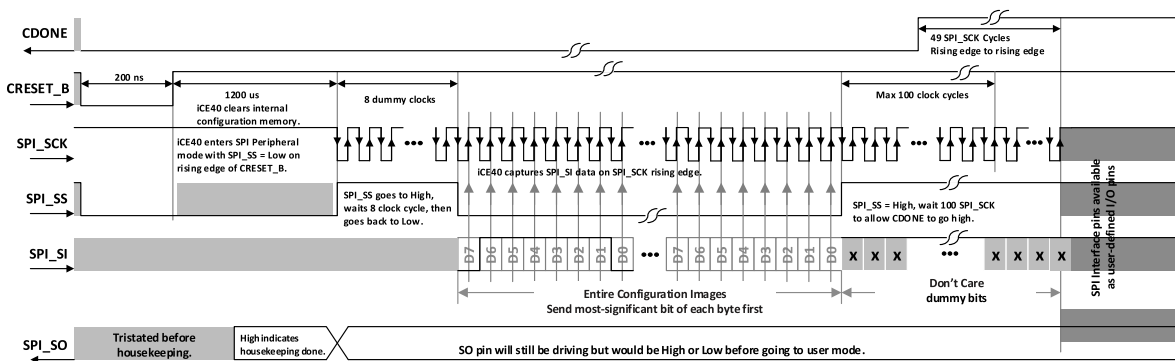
CDONE

49 SPI_SCK Cycles
Rising edge to rising edge

CRESET_B

200 ns

1200 us
iCE40 clears internal configuration memory.

8 dummy clocks

Max 100 clock cycles

SPI_SCK

iCE40 enters SPI Peripheral mode with SPI_SS = Low on rising edge of CRESET_B.

•••

•••

•••

•••

SPI_SS

SPI_SS goes to High, waits 8 clock cycle, then goes back to Low.

iCE40 captures SPI_SI data on SPI_SCK rising edge.

SPI_SS = High, wait 100 SPI_SCK to allow CDONE to go high.

SPI_SI

D7 D6 D5 D4 D3 D2 D1 D0 ••• D7 D6 D5 D4 D3 D2 D1 D0 X X X ••• X X X X

Entire Configuration Images
Send most-significant bit of each byte first

Don't Care
dummy bits

SPI Interface pins available as user-defined I/O pins

SPI_SO

Tristated before housekeeping.

High indicates housekeeping done.

SO pin will still be driving but would be High or Low before going to user mode.